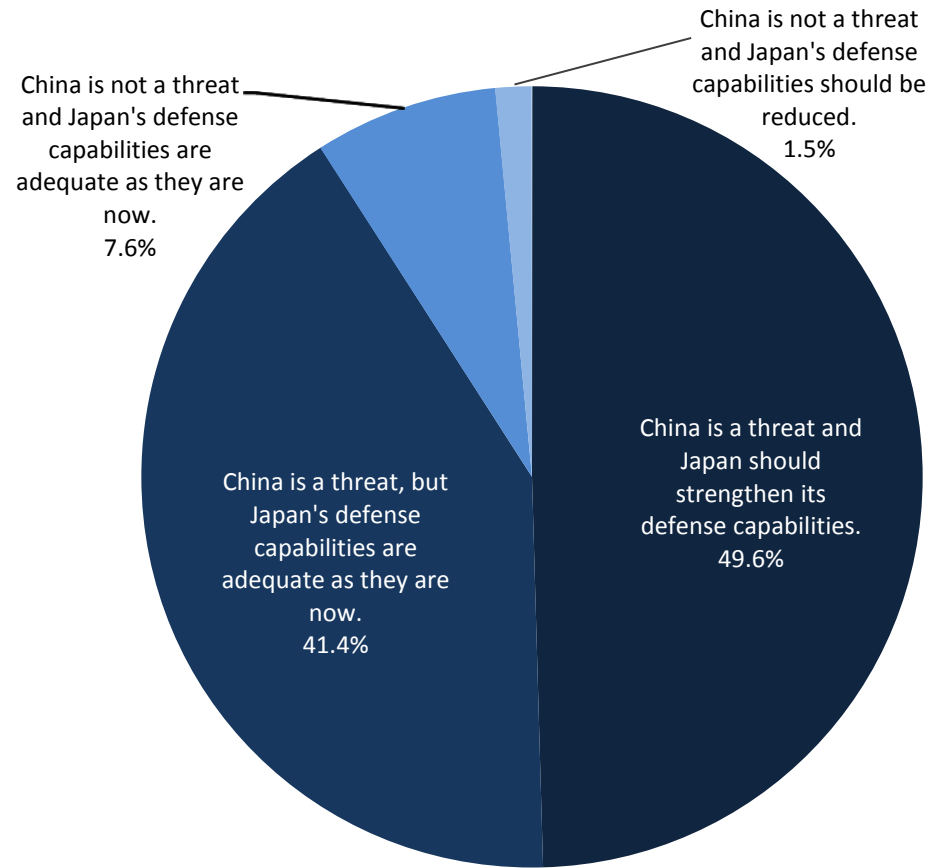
China is not a threat and Japan's defense capabilities should be reduced.
1.5%

China is not a threat and Japan's defense capabilities are adequate as they are now.
7.6%

China is a threat and Japan should strengthen its defense capabilities.
49.6%

China is a threat, but Japan's defense capabilities are adequate as they are now.
41.4%